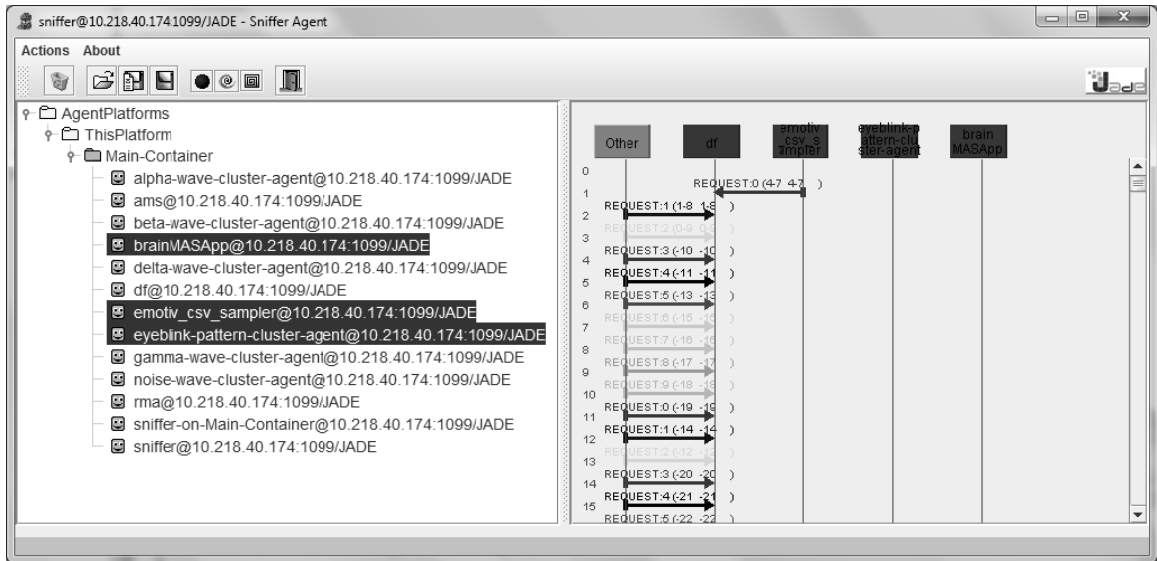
sniffer@10.218.40.1741099/JADE - Sniffer Agent

Actions About

AgentPlatforms
ThisPlatform
Main-Container
alpha-wave-cluster-agent@10.218.40.174:1099/JADE
ams@10.218.40.174:1099/JADE
beta-wave-cluster-agent@10.218.40.174:1099/JADE
brainMASApp@10.218.40.174:1099/JADE
delta-wave-cluster-agent@10.218.40.174:1099/JADE
df@10.218.40.174:1099/JADE
emotiv_csv_sampler@10.218.40.174:1099/JADE
eyeblink-pattern-cluster-agent@10.218.40.174:1099/JADE
gamma-wave-cluster-agent@10.218.40.174:1099/JADE
noise-wave-cluster-agent@10.218.40.174:1099/JADE
rma@10.218.40.174:1099/JADE
sniffer-on-Main-Container@10.218.40.174:1099/JADE
sniffer@10.218.40.174:1099/JADE

Other | df | emotiv csv s ampler | eyeblink-p attern-clu ster-agent | brain MASApp

0 REQUEST:0 (4-7 4-7 )
1 REQUEST:1 (1-8 1-8 )
2 REQUEST:2 (0-9 0-9 )
3 REQUEST:3 (-10 -10 )
4 REQUEST:4 (-11 -11 )
5 REQUEST:5 (-13 -13 )
6 REQUEST:6 (-15 -15 )
7 REQUEST:7 (-16 -16 )
8 REQUEST:8 (-17 -17 )
9 REQUEST:9 (-18 -18 )
10 REQUEST:0 (-19 -19 )
11 REQUEST:1 (-14 -14 )
12 REQUEST:2 (-12 -12 )
13 REQUEST:3 (-20 -20 )
14 REQUEST:4 (-21 -21 )
15 REQUEST:5 (-22 -22